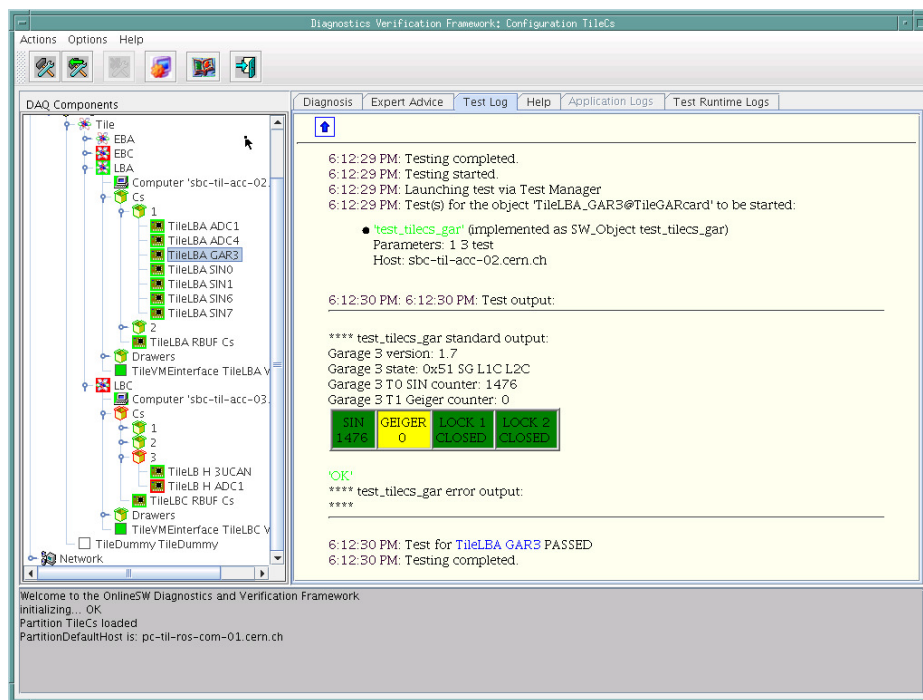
Diagnostics Verification Framework: Configuration TileCs

Actions Options Help

DAQ Components

Tile
EBA
EBC
LBA
Computer 'sbc-til-acc-02.
Cs
1
TileLBA ADC1
TileLBA ADC4
TileLBA GAR3
TileLBA SIN0
TileLBA SIN1
TileLBA SIN6
TileLBA SIN7
2
TileLBA RBUF Cs
Drawers
TileVMEinterface TileLBA V
LBC
Computer 'sbc-til-acc-03.
Cs
1
2
3
TileLB H 3UCAN
TileLB H ADC1
TileLBC RBUF Cs
Drawers
TileVMEinterface TileLBC V
TileDummy TileDummy
Network

Diagnosis | Expert Advice | Test Log | Help | Application Logs | Test Runtime Logs

6:12:29 PM: Testing completed.
6:12:29 PM: Testing started.
6:12:29 PM: Launching test via Test Manager
6:12:29 PM: Test(s) for the object 'TileLBA_GAR3@TileGARcard' to be started:

● 'test_tilecs_gar' (implemented as SW_Object test_tilecs_gar)
Parameters: 1 3 test
Host: sbc-til-acc-02.cern.ch

6:12:30 PM: 6:12:30 PM: Test output:

**** test_tilecs_gar standard output:
Garage 3 version: 1.7
Garage 3 state: 0x51 SG L1C L2C
Garage 3 T0 SIN counter: 1476
Garage 3 T1 Geiger counter: 0

| SIN 1476 | GEIGER 0 | LOCK 1 CLOSED | LOCK 2 CLOSED |
|---|---|---|---|

'OK'
**** test_tilecs_gar error output:
****

6:12:30 PM: Test for TileLBA GAR3 PASSED
6:12:30 PM: Testing completed.

Welcome to the OnlineSW Diagnostics and Verification Framework
initializing... OK
Partition TileCs loaded
PartitionDefaultHost is: pc-til-ros-com-01.cern.ch